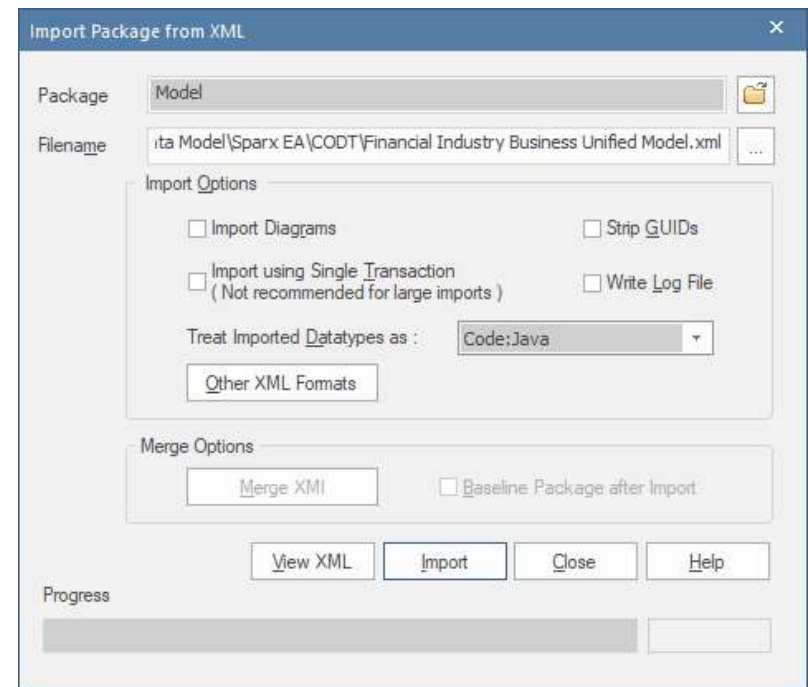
Import Package from XML

×

Package

Model

Filename

ita Model\Sparx EA\CODT\Financial Industry Business Unified Model.xml

...

Import Options

Import Diagrams

Strip GUIDs

Import using Single Transaction
( Not recommended for large imports )

Write Log File

Treat Imported Datatypes as :

Code:Java

Other XML Formats

Merge Options

Merge XMI

Baseline Package after Import

View XML

Import

Close

Help

Progress